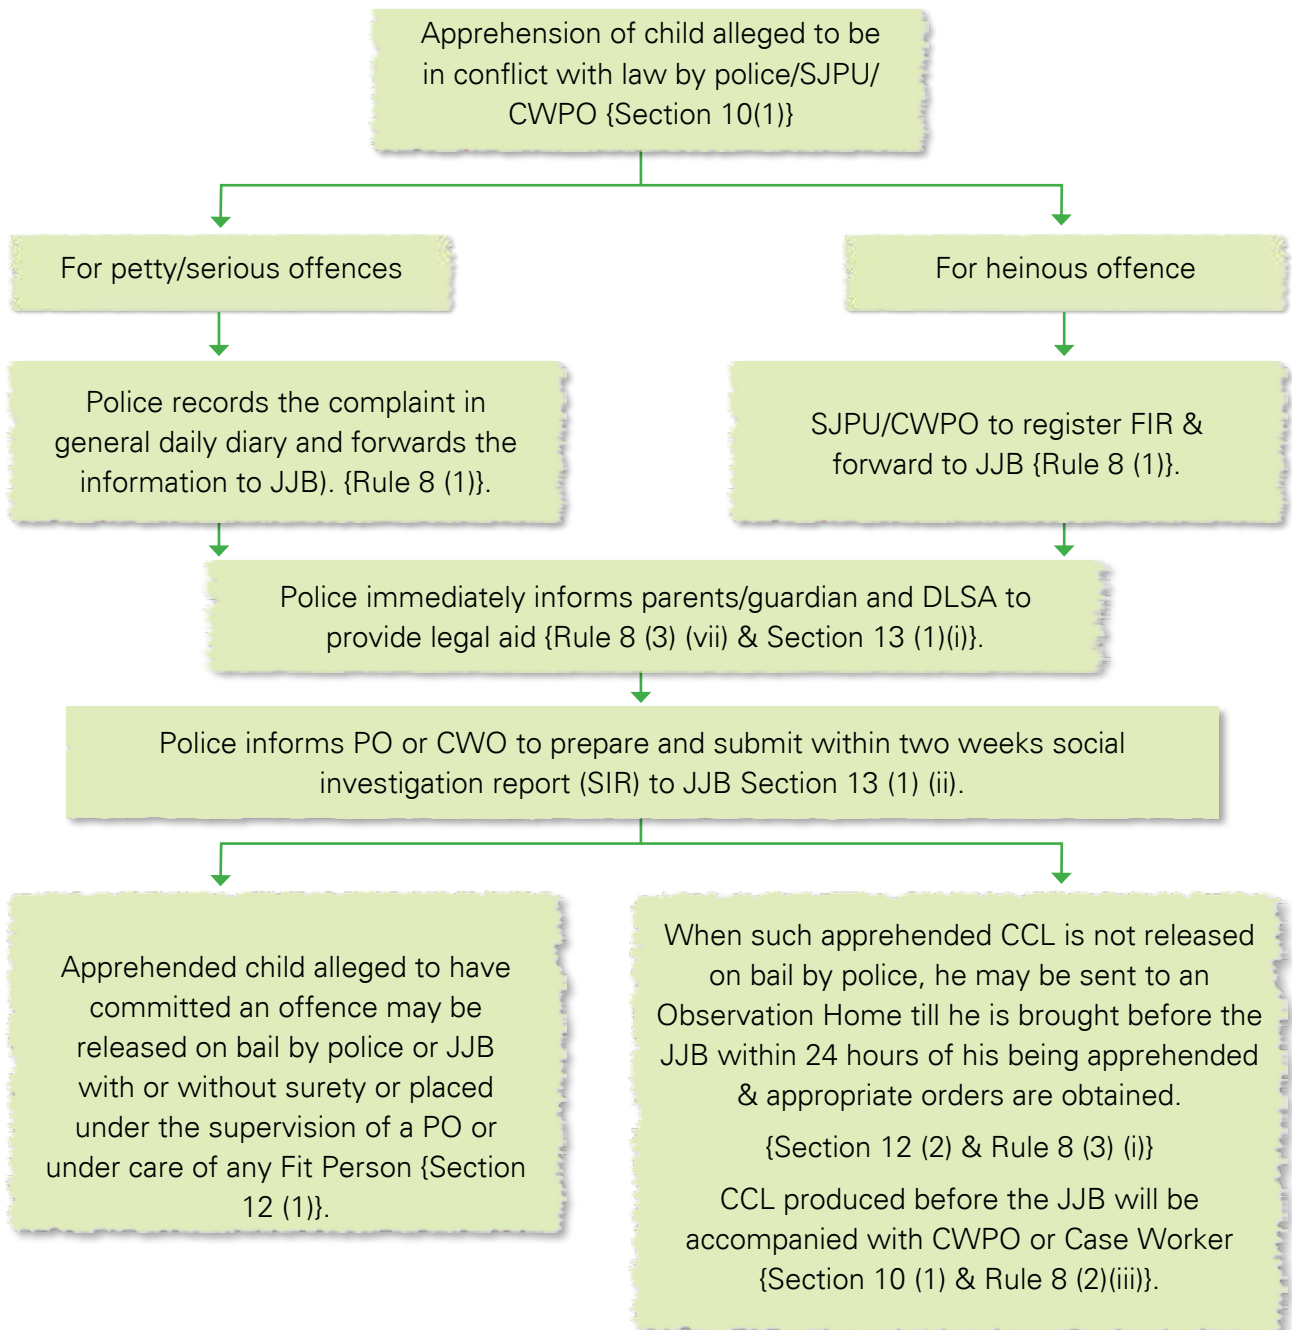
Apprehension of child alleged to be in conflict with law by police/SJPU/ CWPO {Section 10(1)}

For petty/serious offences

For heinous offence

Police records the complaint in general daily diary and forwards the information to JJB). {Rule 8 (1)}.

SJPU/CWPO to register FIR & forward to JJB {Rule 8 (1)}.

Police immediately informs parents/guardian and DLSA to provide legal aid {Rule 8 (3) (vii) & Section 13 (1)(i)}.

Police informs PO or CWO to prepare and submit within two weeks social investigation report (SIR) to JJB Section 13 (1) (ii).

Apprehended child alleged to have committed an offence may be released on bail by police or JJB with or without surety or placed under the supervision of a PO or under care of any Fit Person {Section 12 (1)}.

When such apprehended CCL is not released on bail by police, he may be sent to an Observation Home till he is brought before the JJB within 24 hours of his being apprehended & appropriate orders are obtained.

{Section 12 (2) & Rule 8 (3) (i)}

CCL produced before the JJB will be accompanied with CWPO or Case Worker {Section 10 (1) & Rule 8 (2)(iii)}.